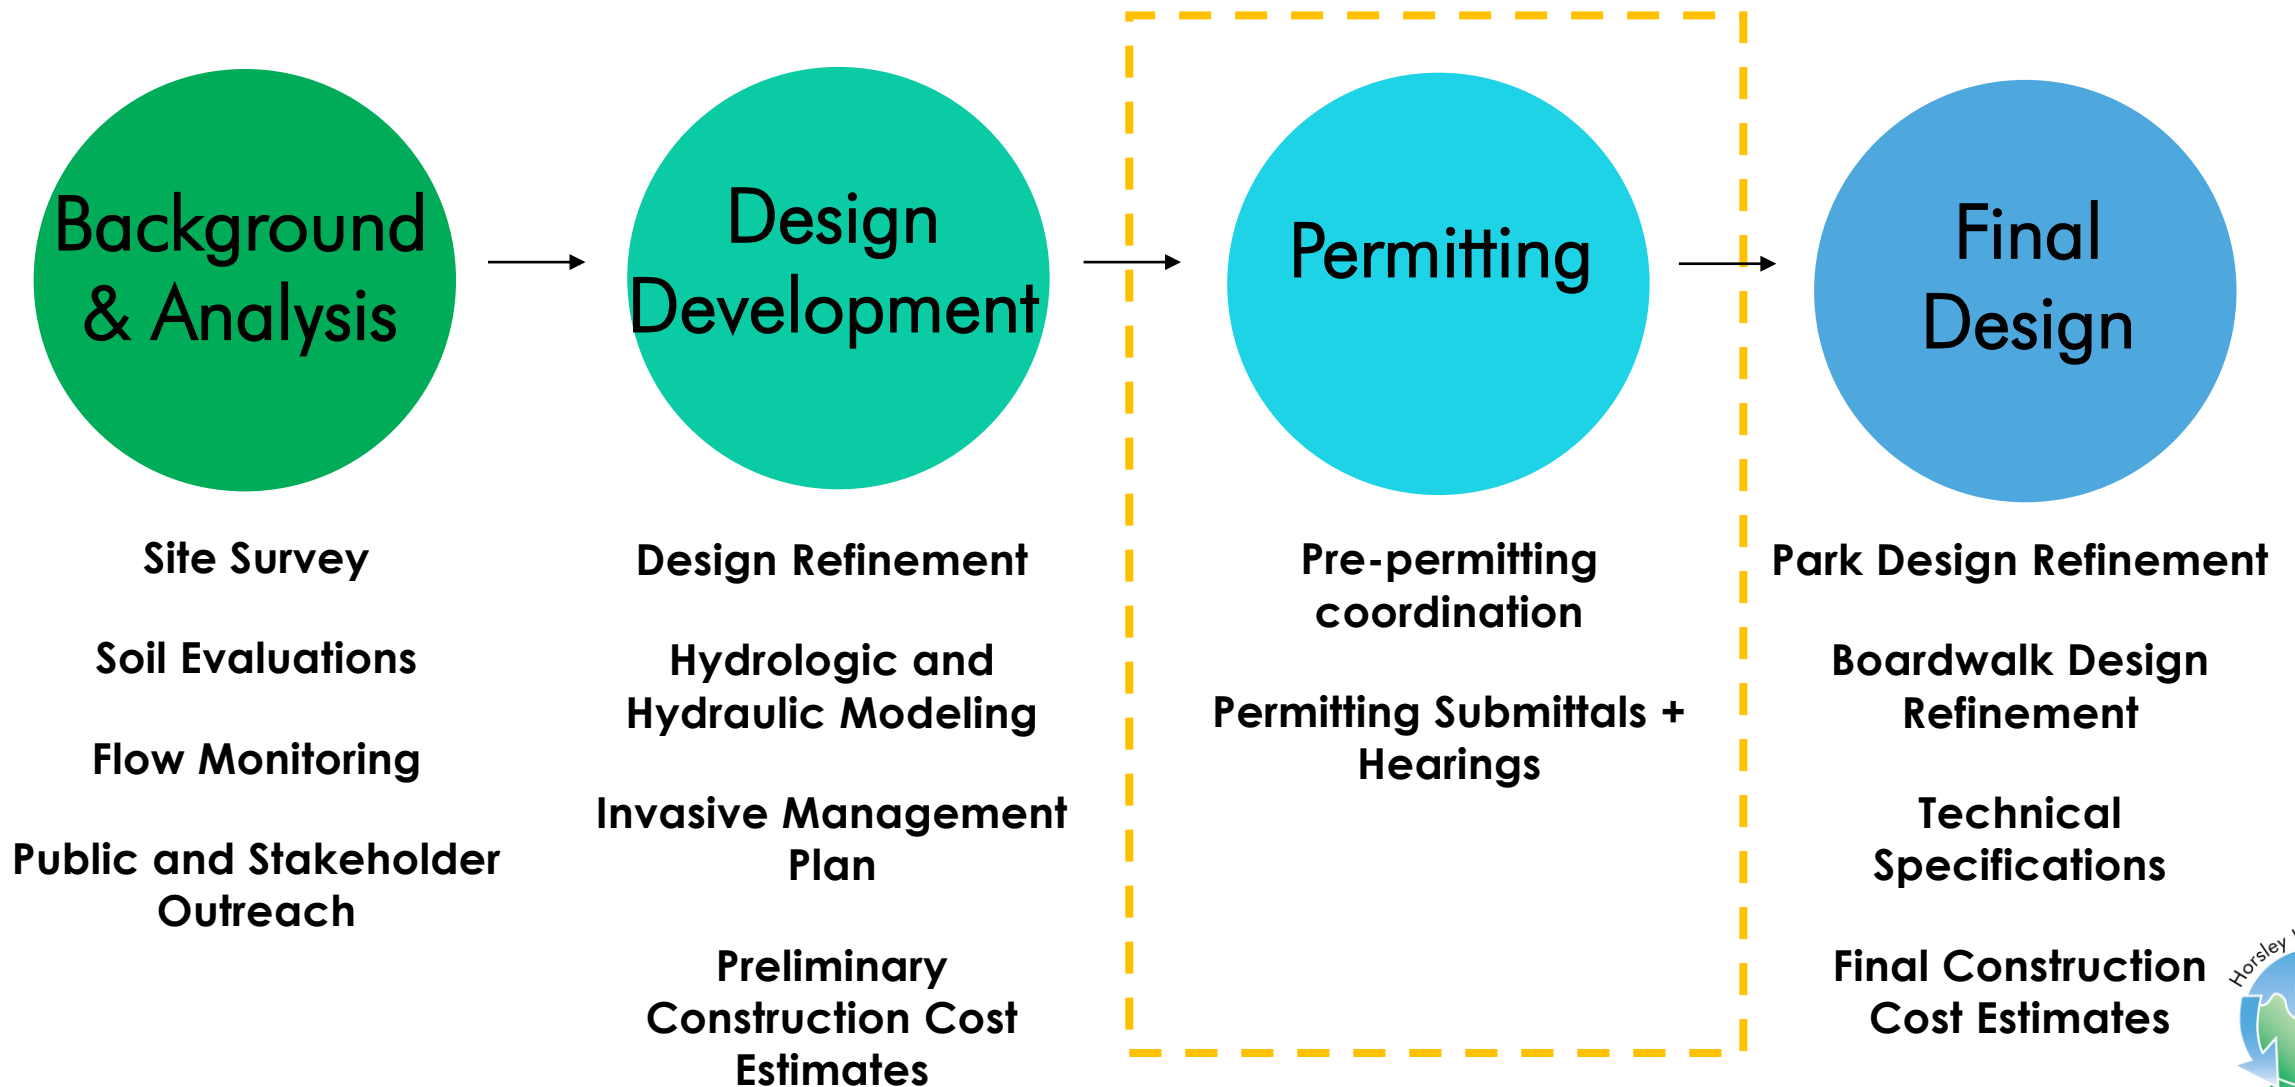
Background & Analysis

Design Development

Permitting

Final Design

Site Survey

Soil Evaluations

Flow Monitoring

Public and Stakeholder Outreach

Design Refinement

Hydrologic and Hydraulic Modeling

Invasive Management Plan

Preliminary Construction Cost Estimates

Pre-permitting coordination

Permitting Submittals + Hearings

Park Design Refinement

Boardwalk Design Refinement

Technical Specifications

Final Construction Cost Estimates

Horsley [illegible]